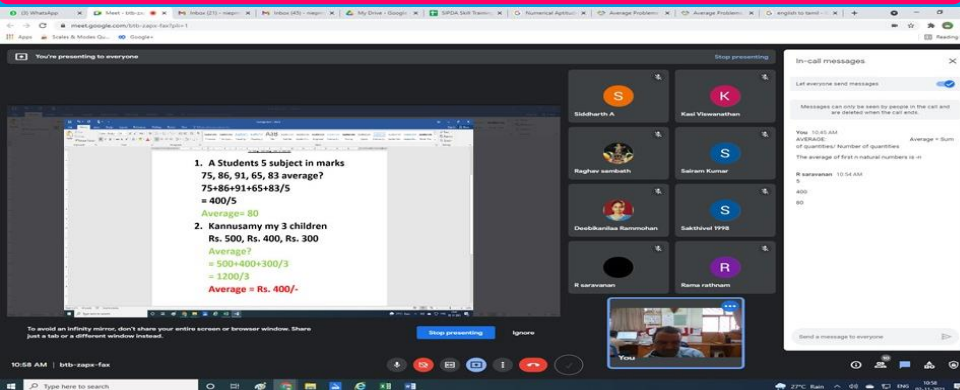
(3) WhatsApp | Meet - btb-za | Inbox (21) - naspn | Inbox (45) - naspn | My Drive - Google | SIPDA Skill Trainin | Numerical Aptitude | Average Problems | Average Problems | english to tamil

meet.google.com/btb-zapx-fax?pli=1

Apps Scales & Modes Qu... Google+ Reading

You're presenting to everyone

Stop presenting

1. A Students 5 subject in marks 75, 86, 91, 65, 83 average?
75+86+91+65+83/5
= 400/5
Average= 80

2. Kannusamy my 3 children Rs. 500, Rs. 400, Rs. 300
Average?
= 500+400+300/3
= 1200/3
Average = Rs. 400/-

To avoid an infinity mirror, don't share your entire screen or browser window. Share just a tab or a different window instead.

Stop presenting

Ignore

Siddharth A

Kasi Viswanathan

Raghav sambath

Sairam Kumar

Deebikanilaa Rammohan

Sakthivel 1998

R saravanan

Rama rathnam

You

In-call messages

Let everyone send messages

Messages can only be seen by people in the call and are deleted when the call ends.

You 10:45 AM
AVERAGE: Average = Sum of quantities/ Number of quantities
The average of first n natural numbers is n

R saravanan 10:54 AM
5
400
80

Send a message to everyone

10:58 AM | btb-zapx-fax

Type here to search

27°C Rain ENG 10:58